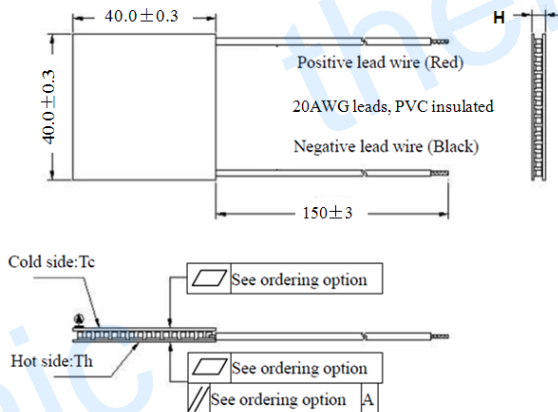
40.0$\pm$0.3

H

40.0$\pm$0.3

Positive lead wire (Red)

20AWG leads, PVC insulated

Negative lead wire (Black)

150$\pm$3

Cold side:Tc

See ordering option

Hot side:Th

See ordering option

See ordering option A